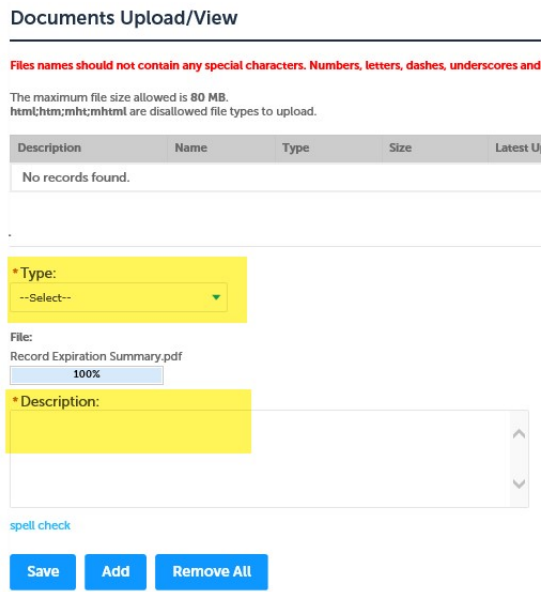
Documents Upload/View

Files names should not contain any special characters. Numbers, letters, dashes, underscores and

The maximum file size allowed is 80 MB.
html;htm;mht;mhtml are disallowed file types to upload.

| Description | Name | Type | Size | Latest U |
|---|---|---|---|---|
| No records found. | | | | |

*Type:
--Select--

File:
Record Expiration Summary.pdf
100%

*Description:

spell check

Save Add Remove All